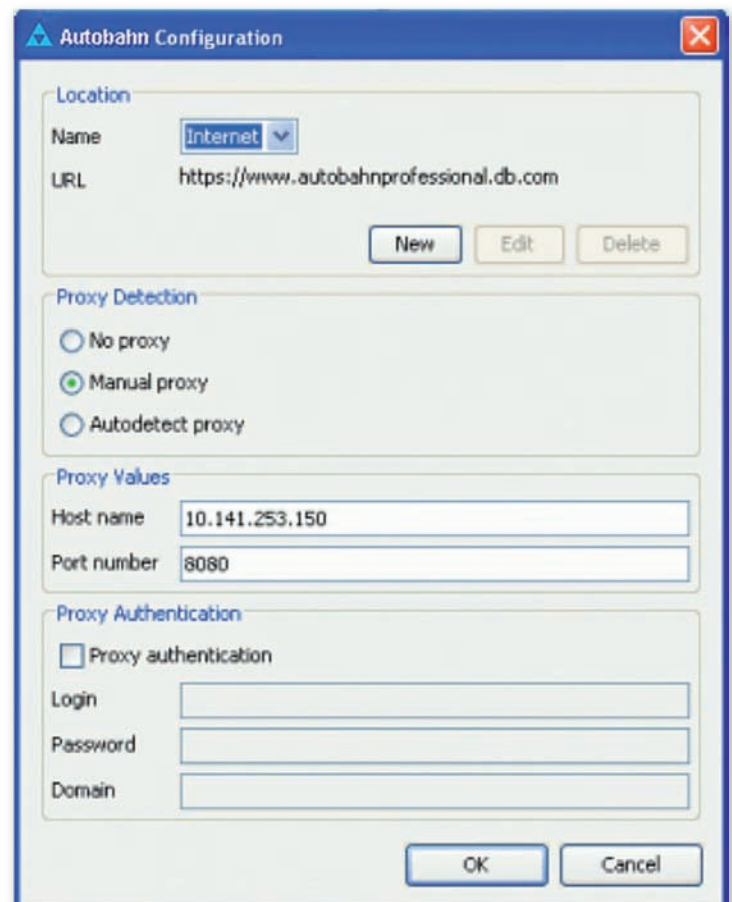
Autobahn Configuration

Location
Name Internet
URL https://www.autobahnprofessional.db.com
New Edit Delete

Proxy Detection
No proxy
Manual proxy
Autodetect proxy

Proxy Values
Host name 10.141.253.150
Port number 8080

Proxy Authentication
Proxy authentication
Login
Password
Domain

OK Cancel